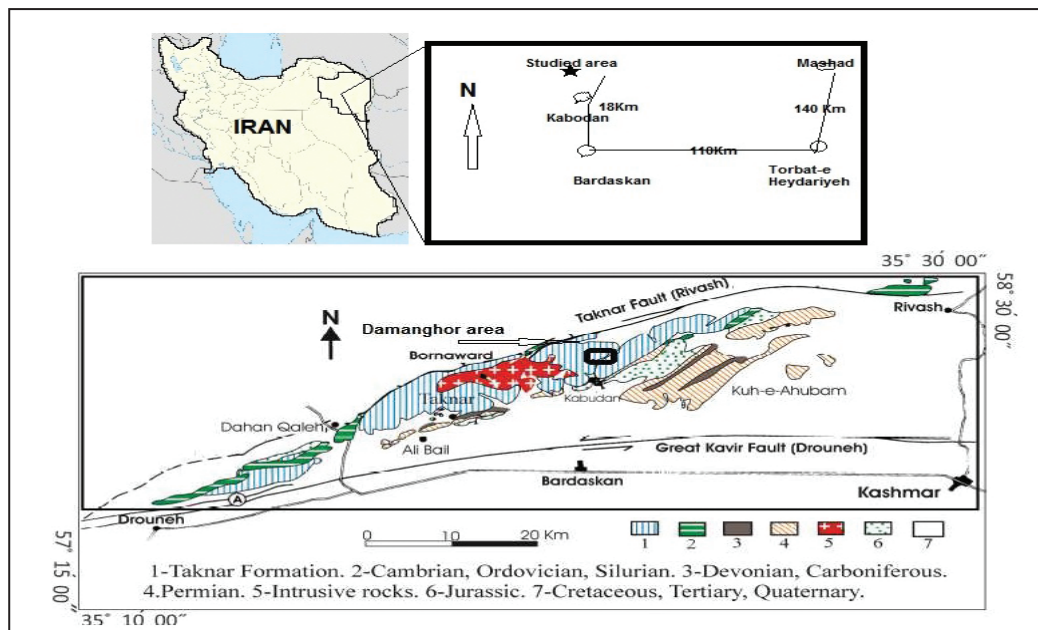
IRAN

Studied area
N
18Km
Kabodan
Mashad
140 Km
110Km
Bardaskan
Torbat-e Heydariyeh

35° 30′ 00″
58° 30′ 00″
Taknar Fault (Rivash)
Rivash
N
Damanghor area
Bornaward
Taknar
Kabudan
Kuh-e-Ahubam
Dahan Qaleh
Ali Bail
Great Kavir Fault (Drouneh)
Bardaskan
Kashmar
A
Drouneh
57° 15′ 00″
0 10 20 Km
1 2 3 4 5 6 7

1-Taknar Formation. 2-Cambrian, Ordovician, Silurian. 3-Devonian, Carboniferous. 4.Permian. 5-Intrusive rocks. 6-Jurassic. 7-Cretaceous, Tertiary, Quaternary.

35° 10′ 00″